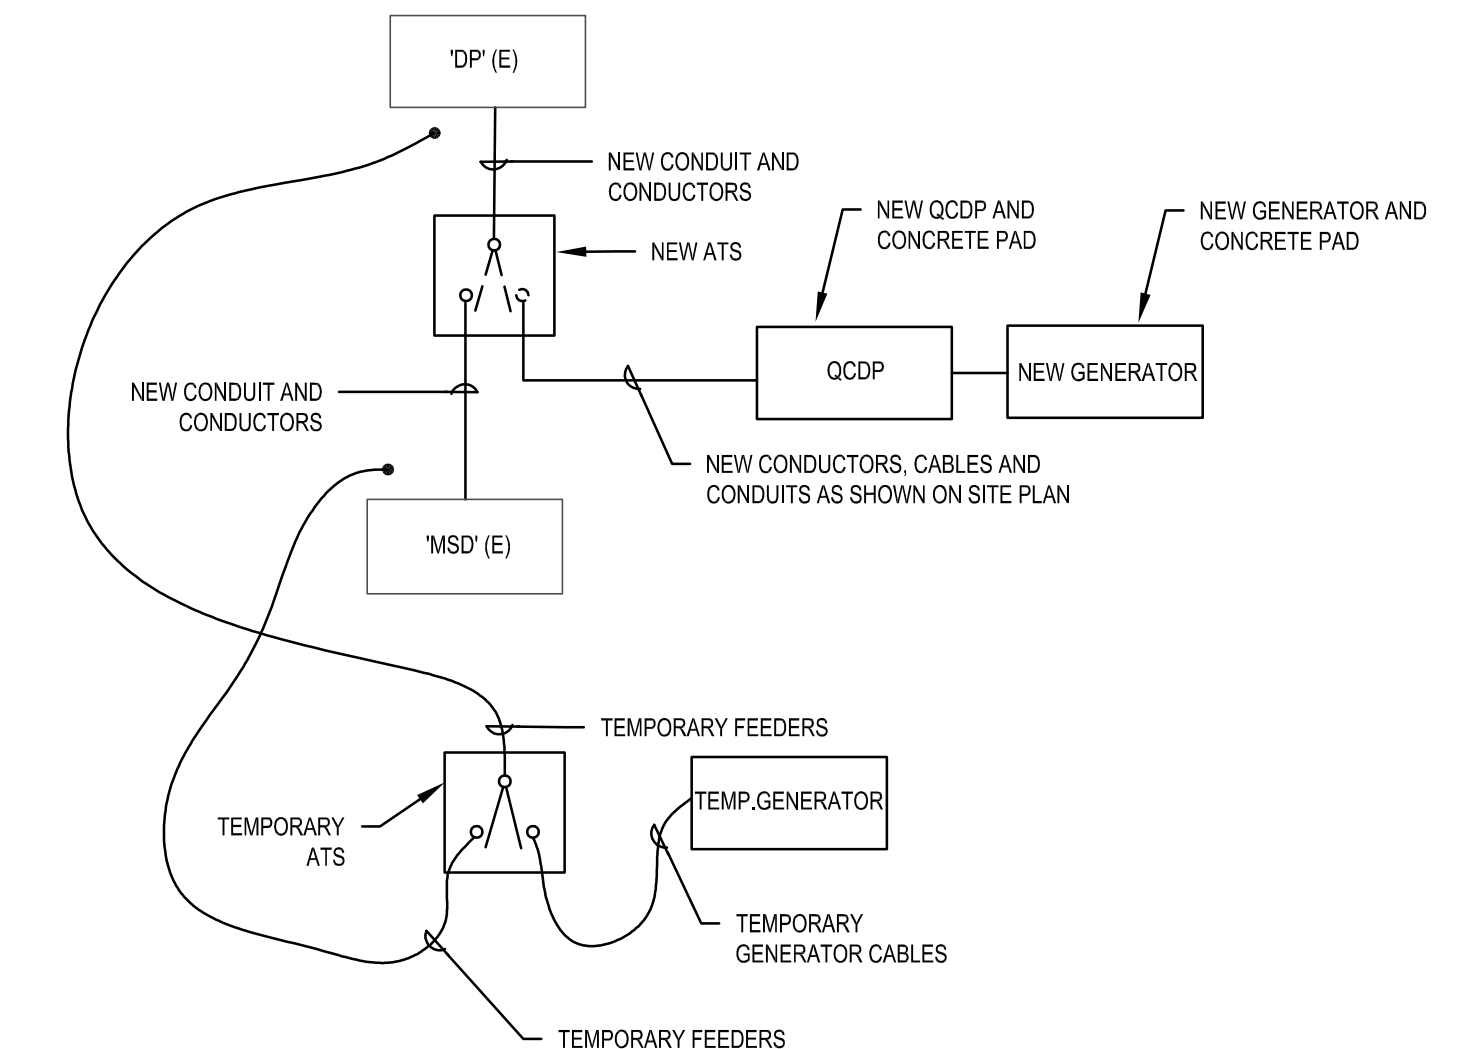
'DP' (E)

NEW CONDUIT AND CONDUCTORS

NEW ATS

NEW QCDP AND CONCRETE PAD

NEW GENERATOR AND CONCRETE PAD

QCDP

NEW GENERATOR

NEW CONDUIT AND CONDUCTORS

NEW CONDUCTORS, CABLES AND CONDUITS AS SHOWN ON SITE PLAN

'MSD' (E)

TEMPORARY FEEDERS

TEMPORARY ATS

TEMP.GENERATOR

TEMPORARY GENERATOR CABLES

TEMPORARY FEEDERS